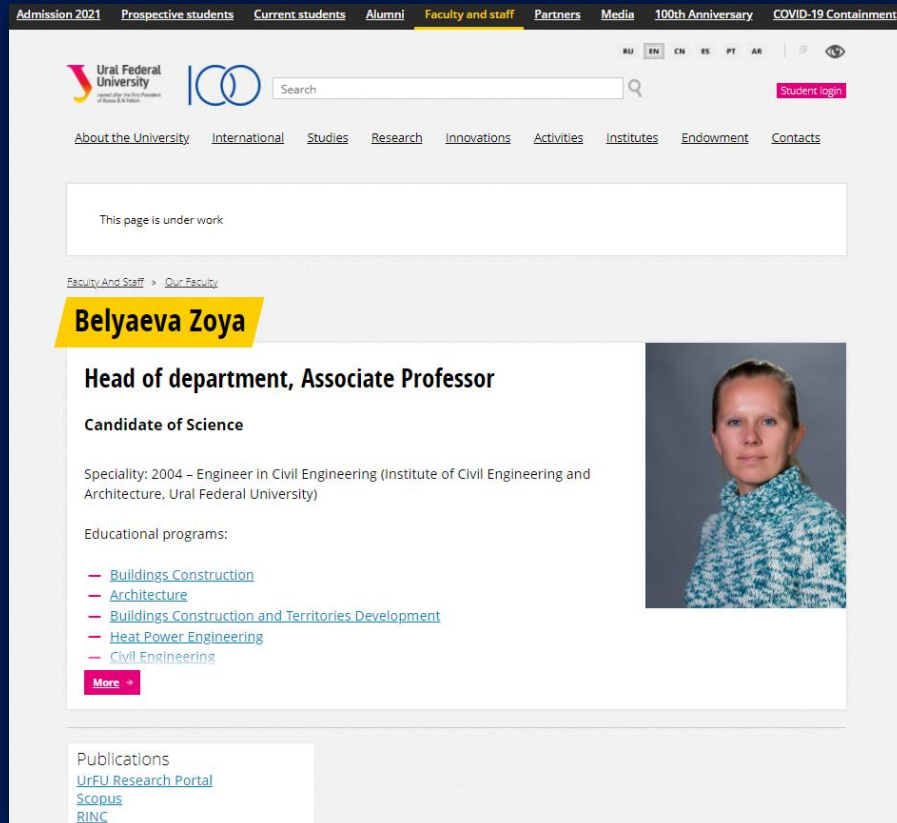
Admission 2021 Prospective students Current students Alumni Faculty and staff Partners Media 100th Anniversary COVID-19 Containment

RU EN CN ES PT AR

Ural Federal University named after the first President of Russia B.N.Yeltsin

100

Search

Student login

About the University International Studies Research Innovations Activities Institutes Endowment Contacts

This page is under work

Faculty And Staff » Our Faculty

Belyaeva Zoya

Head of department, Associate Professor

Candidate of Science

Speciality: 2004 – Engineer in Civil Engineering (Institute of Civil Engineering and Architecture, Ural Federal University)

Educational programs:

— Buildings Construction
— Architecture
— Buildings Construction and Territories Development
— Heat Power Engineering
— Civil Engineering

More →

Publications
UrFU Research Portal
Scopus
RINC